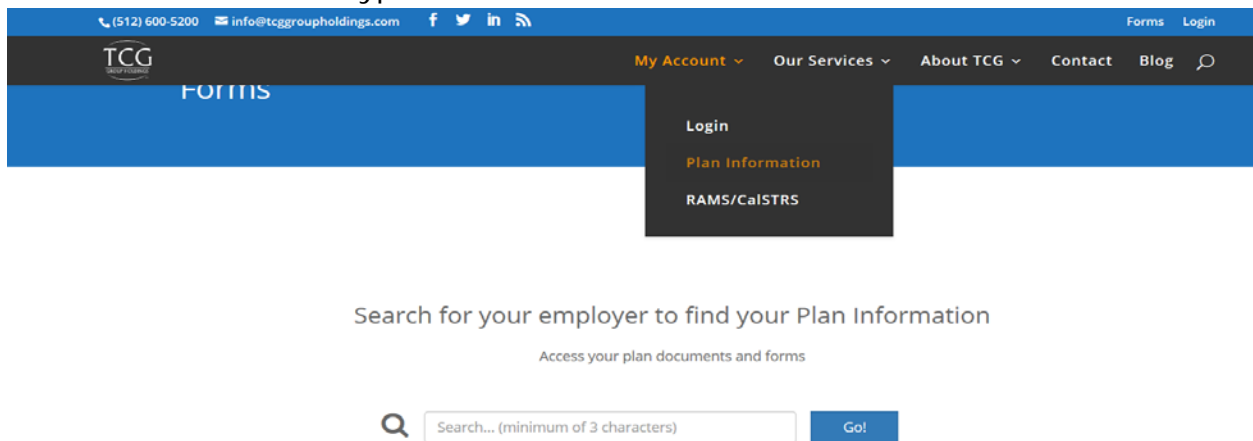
(512) 600-5200 info@tcggroupholdings.com

Forms Login

TCG

My Account Our Services About TCG Contact Blog

Forms

Login
Plan Information
RAMS/CalSTRS

Search for your employer to find your Plan Information

Access your plan documents and forms

Search... (minimum of 3 characters)

Go!